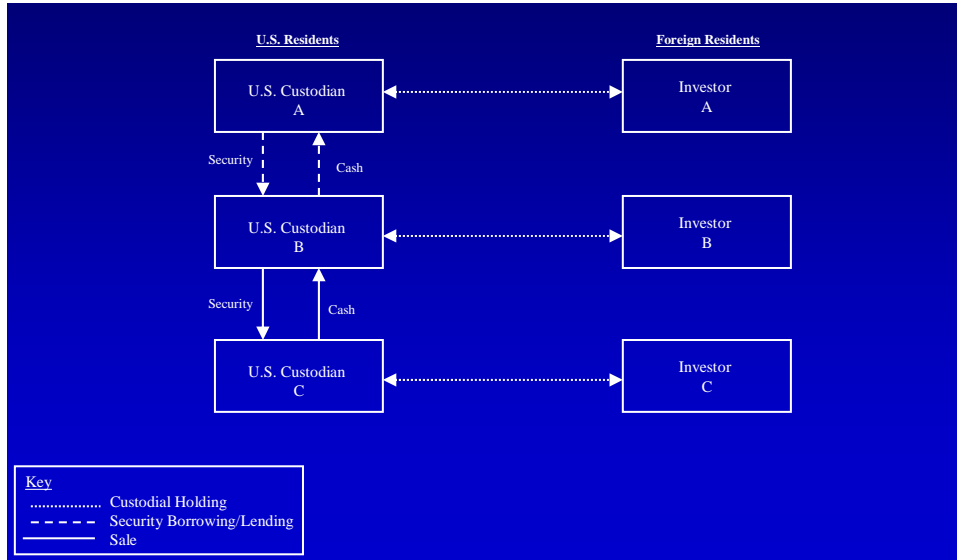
U.S. Residents

Foreign Residents

U.S. Custodian A

Investor A

Security

Cash

U.S. Custodian B

Investor B

Security

Cash

U.S. Custodian C

Investor C

Key
Custodial Holding
Security Borrowing/Lending
Sale